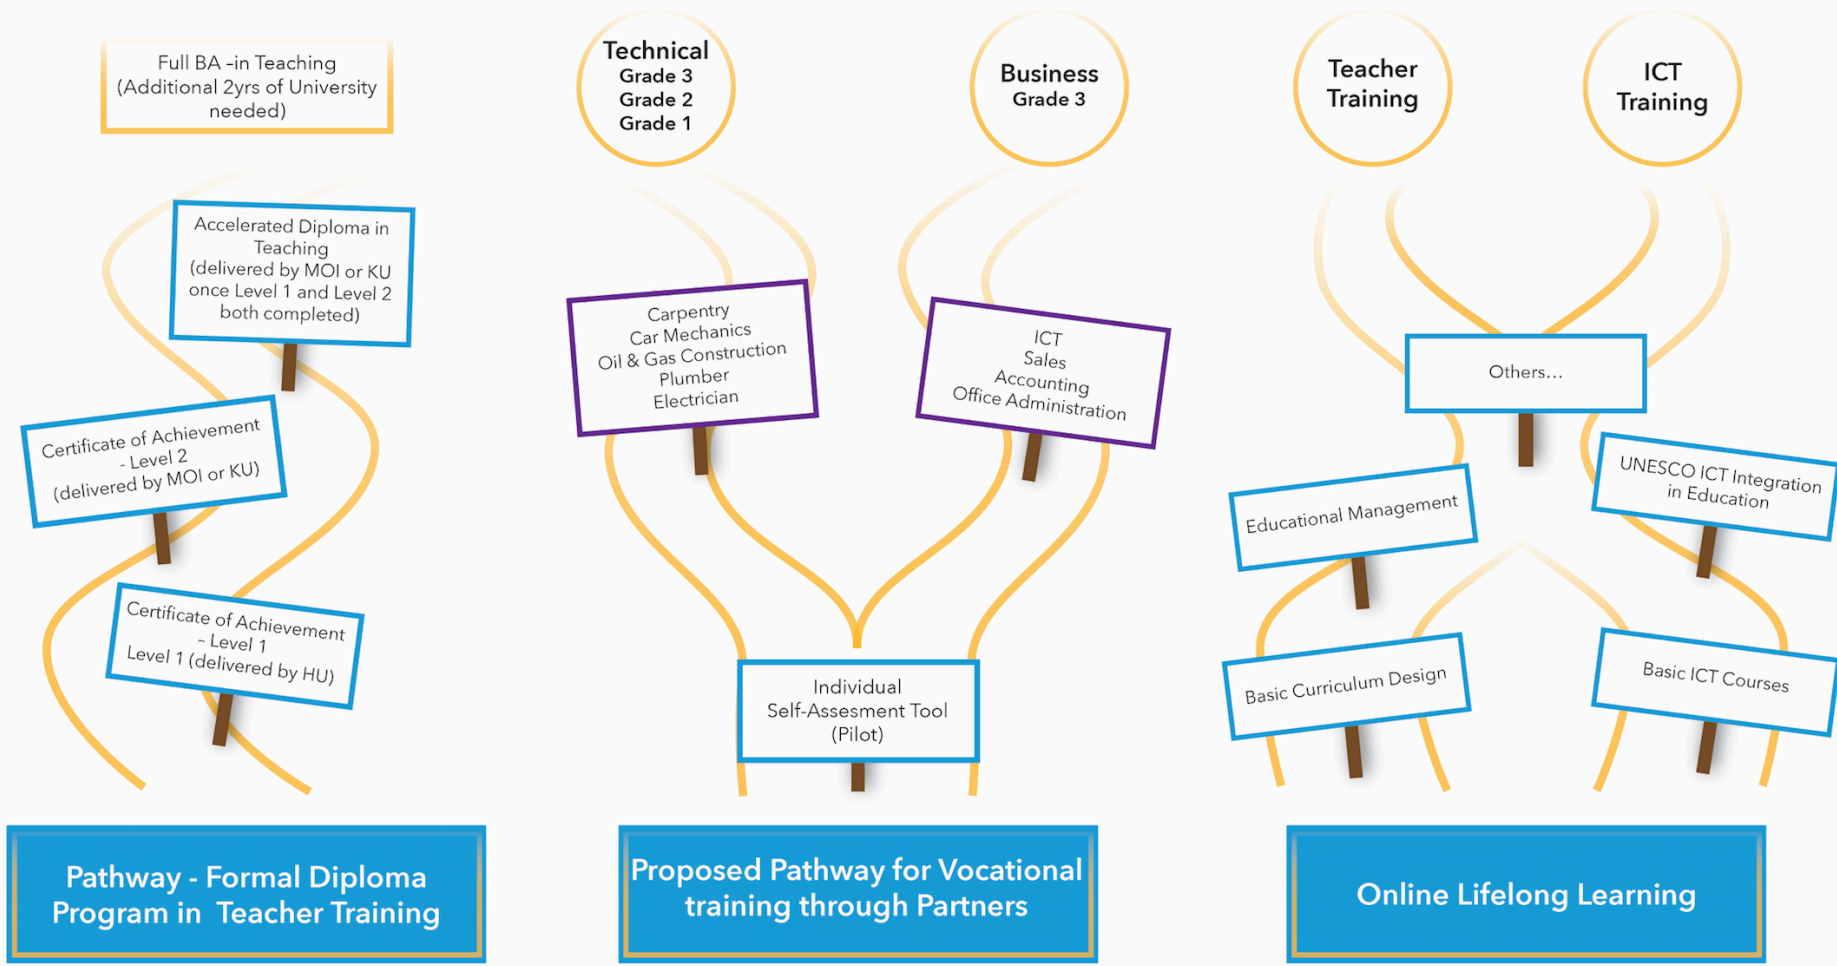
Full BA –in Teaching (Additional 2yrs of University needed)

Accelerated Diploma in Teaching (delivered by MOI or KU once Level 1 and Level 2 both completed)

Certificate of Achievement - Level 2 (delivered by MOI or KU)

Certificate of Achievement - Level 1 Level 1 (delivered by HU)

Pathway - Formal Diploma Program in Teacher Training

Technical Grade 3 Grade 2 Grade 1

Business Grade 3

Carpentry Car Mechanics Oil & Gas Construction Plumber Electrician

ICT Sales Accounting Office Administration

Individual Self-Assesment Tool (Pilot)

Proposed Pathway for Vocational training through Partners

Teacher Training

ICT Training

Others...

Educational Management

UNESCO ICT Integration in Education

Basic Curriculum Design

Basic ICT Courses

Online Lifelong Learning